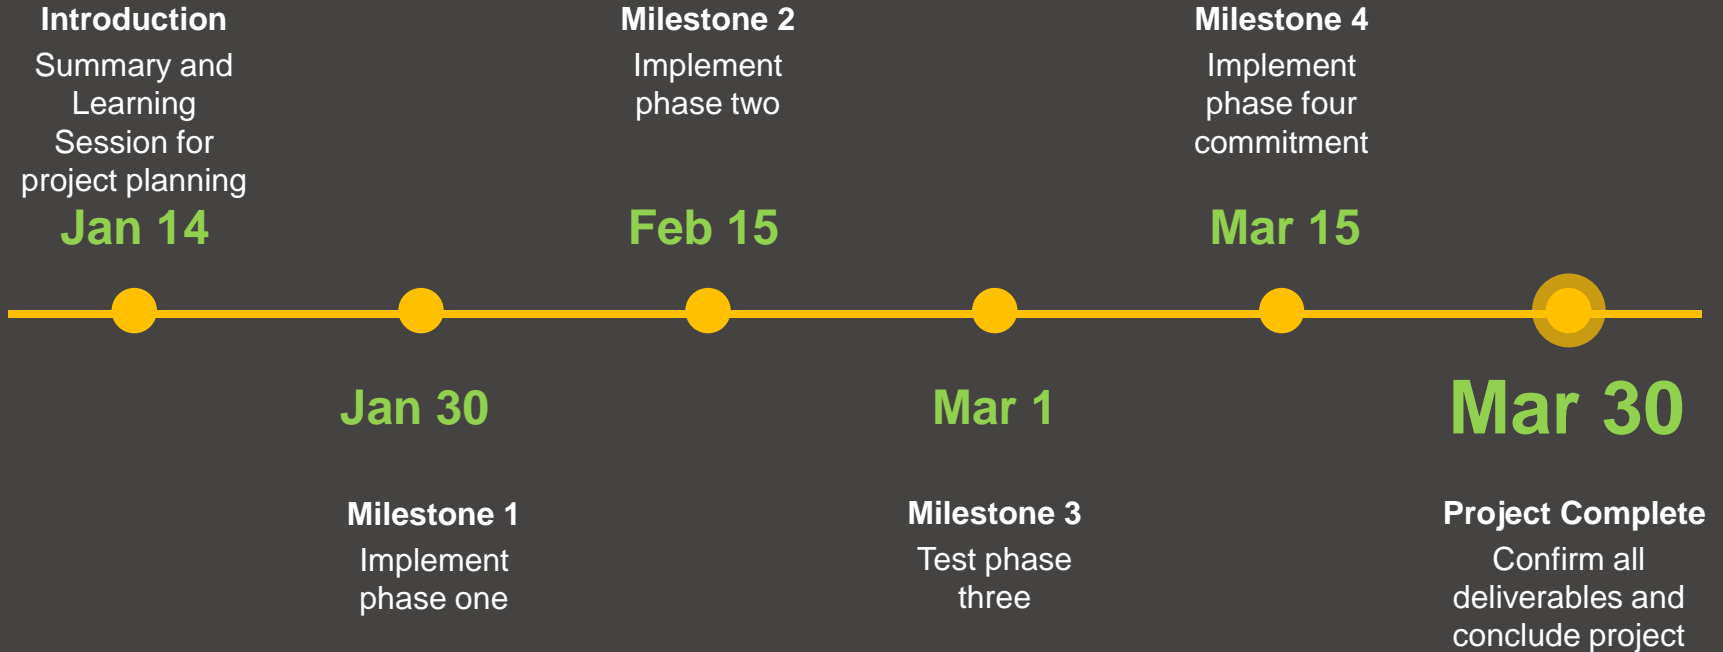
Introduction
Summary and Learning Session for project planning
Jan 14

Milestone 2
Implement phase two
Feb 15

Milestone 4
Implement phase four commitment
Mar 15

Jan 30
Milestone 1
Implement phase one

Mar 1
Milestone 3
Test phase three

Mar 30
Project Complete
Confirm all deliverables and conclude project